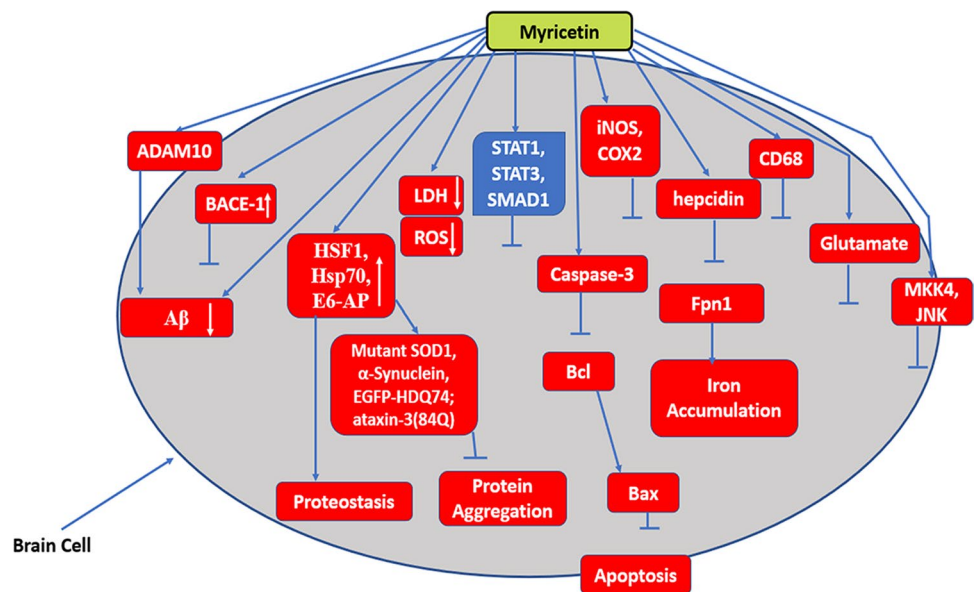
Myricetin

ADAM10

BACE-1↑

Aβ ↓

HSF1, Hsp70, E6-AP ↑

LDH ↓

ROS ↓

STAT1, STAT3, SMAD1

iNOS, COX2

CD68

hepcidin

Glutamate

MKK4, JNK

Caspase-3

Fpn1

Mutant SOD1, α-Synuclein, EGFP-HDQ74; ataxin-3(84Q)

Bcl

Iron Accumulation

Proteostasis

Protein Aggregation

Bax

Apoptosis

Brain Cell